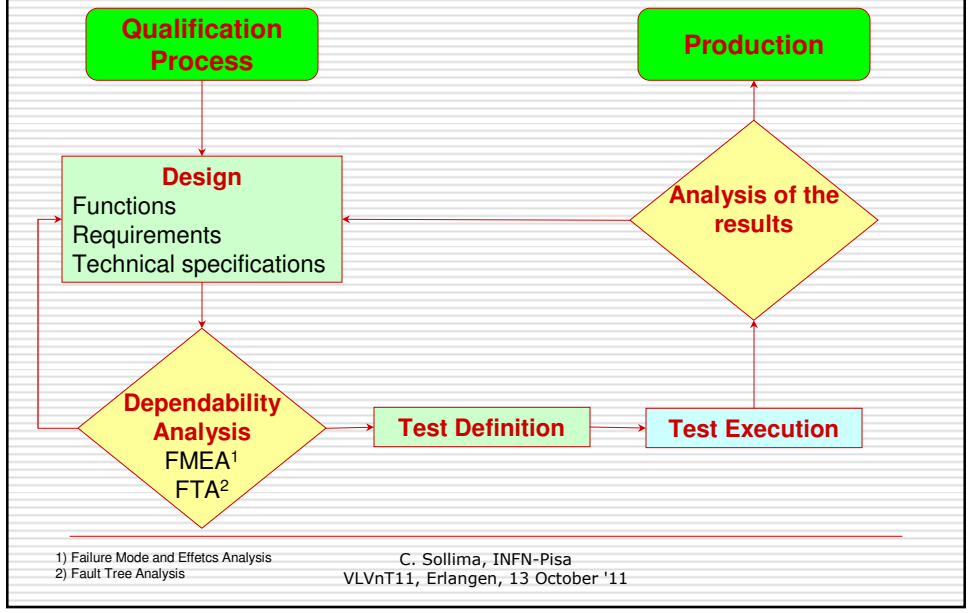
Qualification Process

Production

Design
Functions
Requirements
Technical specifications

Analysis of the results

Dependability Analysis
FMEA$^1$
FTA$^2$

Test Definition

Test Execution

1) Failure Mode and Effetcs Analysis
2) Fault Tree Analysis

C. Sollima, INFN-Pisa
VLVnT11, Erlangen, 13 October '11